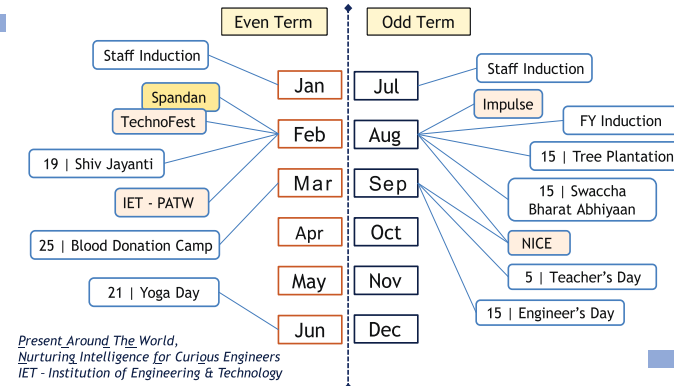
Even Term

Odd Term

Staff Induction

Jan

Jul

Staff Induction

Spandan

TechnoFest

Feb

Aug

Impulse

FY Induction

19 | Shiv Jayanti

15 | Tree Plantation

Mar

Sep

15 | Swaccha Bharat Abhiyaan

IET - PATW

25 | Blood Donation Camp

Apr

Oct

NICE

5 | Teacher's Day

May

Nov

21 | Yoga Day

15 | Engineer's Day

Jun

Dec

Present Around The World,
Nurturing Intelligence for Curious Engineers
IET - Institution of Engineering & Technology